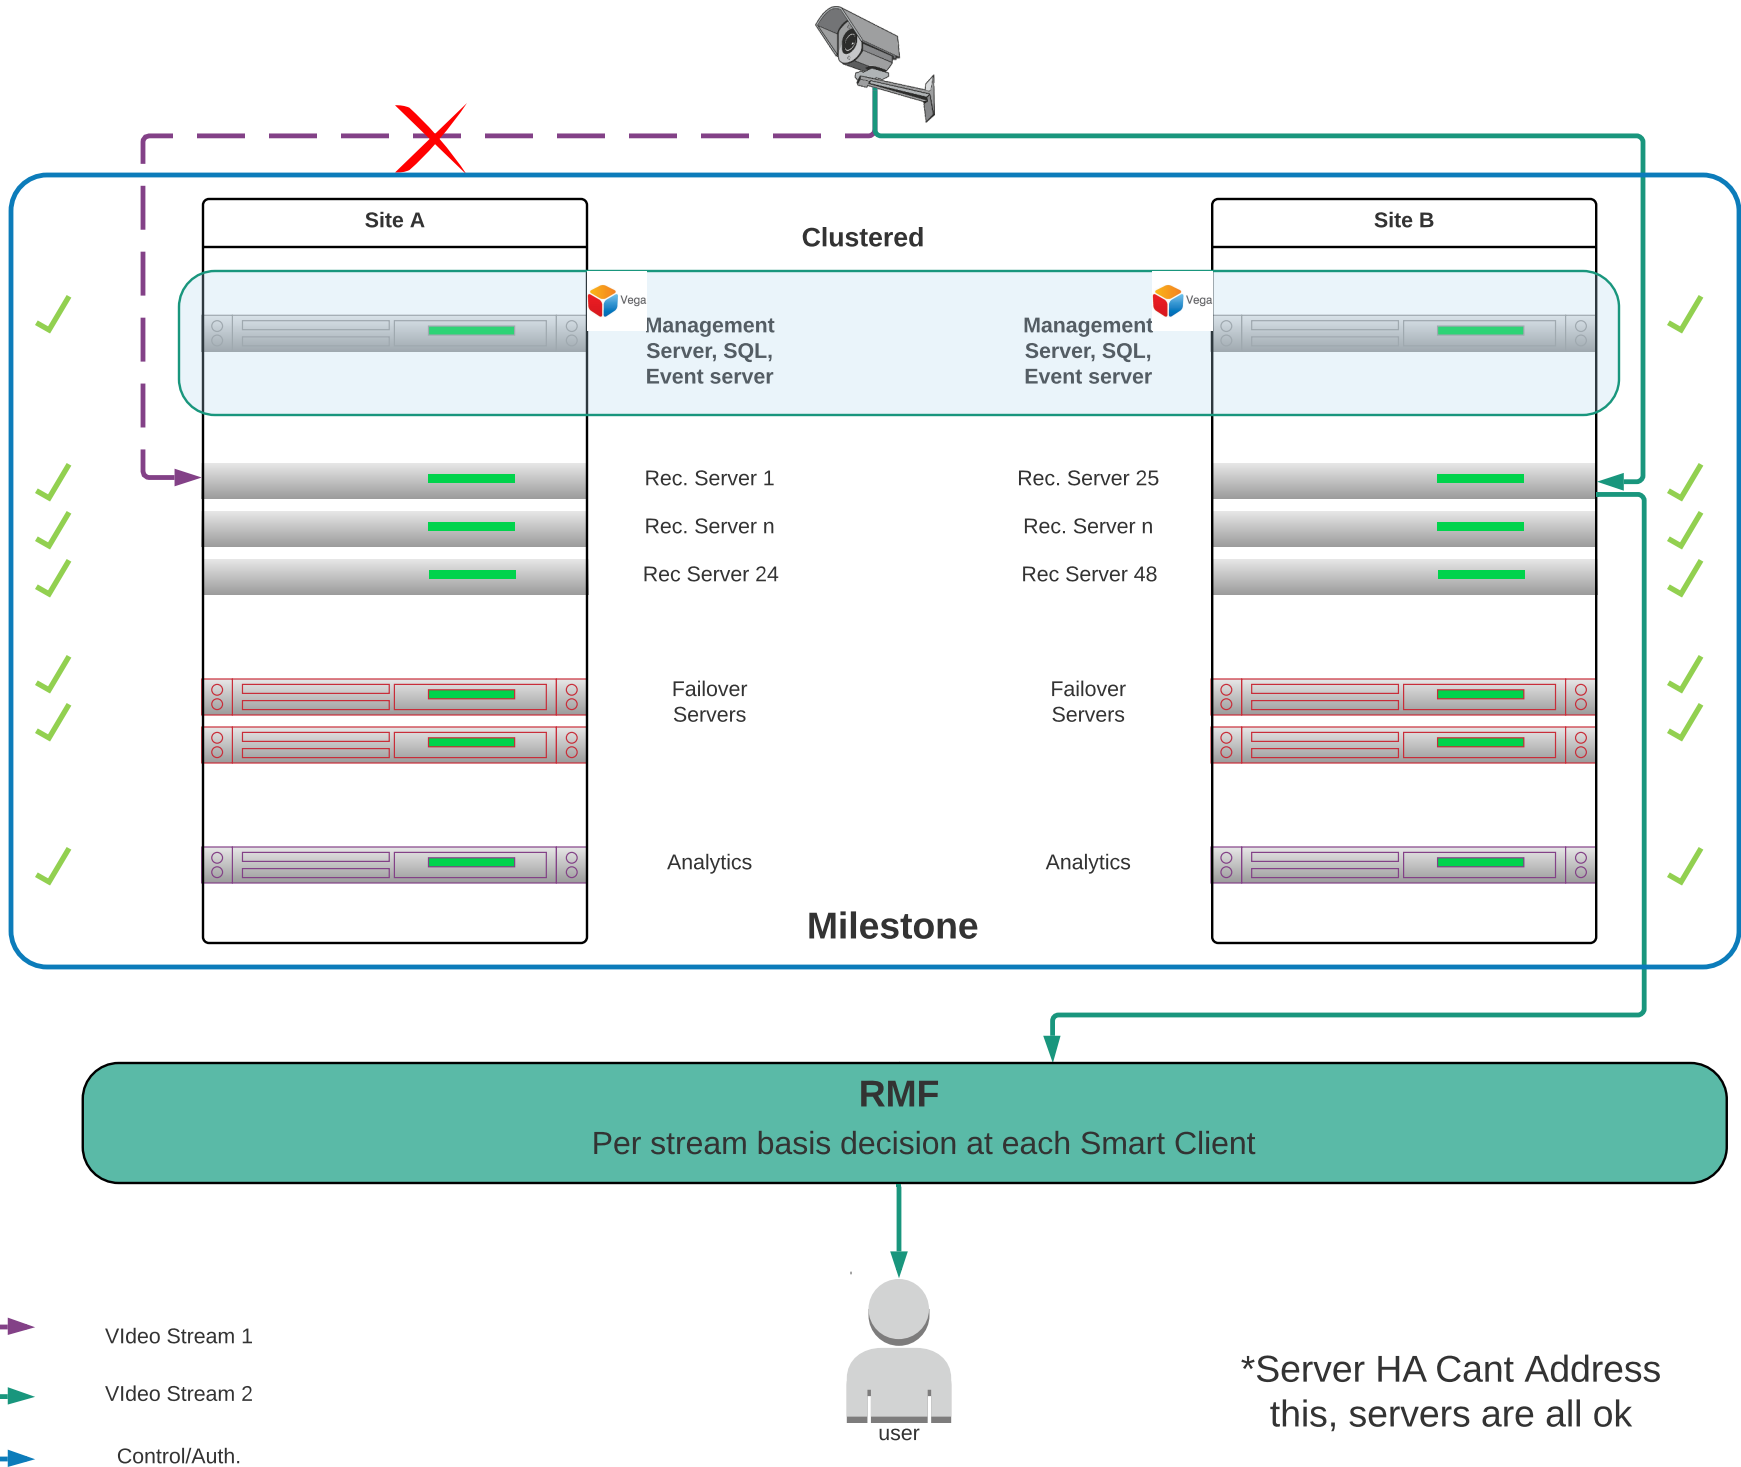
Site A

Clustered

Site B

Vega

Management Server, SQL, Event server

Vega

Management Server, SQL, Event server

Rec. Server 1

Rec. Server 25

Rec. Server n

Rec. Server n

Rec Server 24

Rec Server 48

Failover Servers

Failover Servers

Analytics

Analytics

Milestone

RMF

Per stream basis decision at each Smart Client

VIdeo Stream 1

VIdeo Stream 2

Control/Auth.

user

*Server HA Cant Address this, servers are all ok